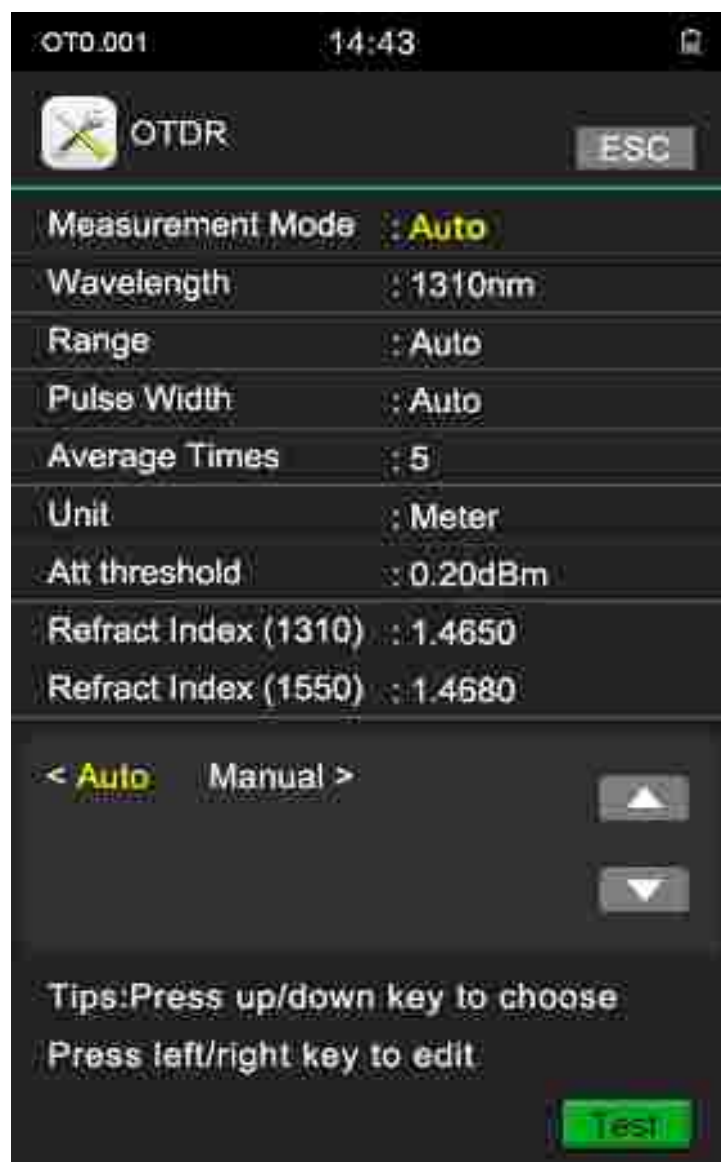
OT0.001 14:43

OTDR

ESC

| | |
|---|---|
| Measurement Mode | : Auto |
| Wavelength | : 1310nm |
| Range | : Auto |
| Pulse Width | : Auto |
| Average Times | : 5 |
| Unit | : Meter |
| Att threshold | : 0.20dBm |
| Refract Index (1310) | : 1.4650 |
| Refract Index (1550) | : 1.4680 |

< Auto Manual >

Tips:Press up/down key to choose
Press left/right key to edit

Test